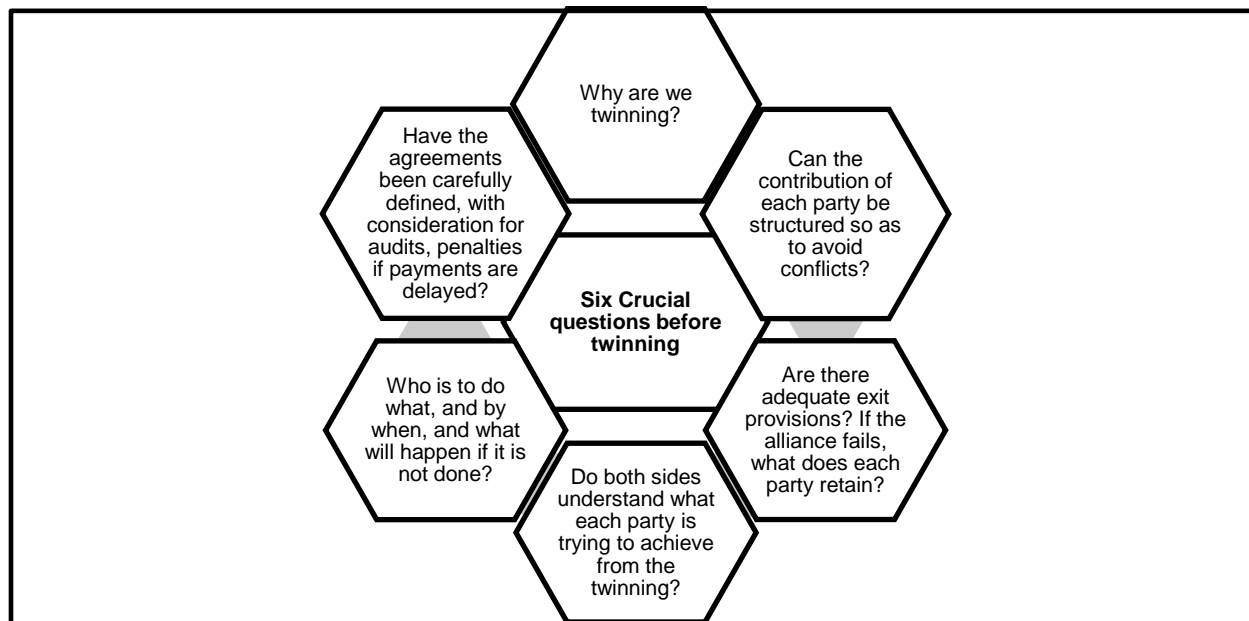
Six Crucial questions before twinning

Why are we twinning?

Can the contribution of each party be structured so as to avoid conflicts?

Are there adequate exit provisions? If the alliance fails, what does each party retain?

Do both sides understand what each party is trying to achieve from the twinning?

Who is to do what, and by when, and what will happen if it is not done?

Have the agreements been carefully defined, with consideration for audits, penalties if payments are delayed?